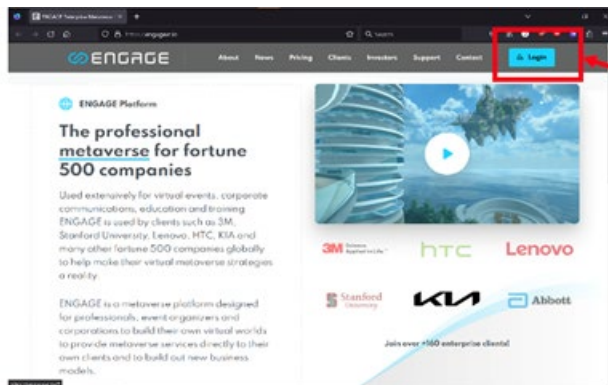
ENGAGE Enterprise Metaverse

https://engage.in

Search

ENGAGE

About News Pricing Clients Investors Support Contact

Login

ENGAGE Platform

The professional metaverse for fortune 500 companies

Used extensively for virtual events, corporate communications, education and training ENGAGE is used by clients such as 3M, Stanford University, Lenovo, HTC, KIA and many other fortune 500 companies globally to help make their virtual metaverse strategies a reality.

ENGAGE is a metaverse platform designed for professionals, event organizers and corporations to build their own virtual worlds to provide metaverse services directly to their own clients and to build out new business models.

3M Science. Applied to Life.

htc

Lenovo

Stanford University

KIA

Abbott

Join over +160 enterprise clients!